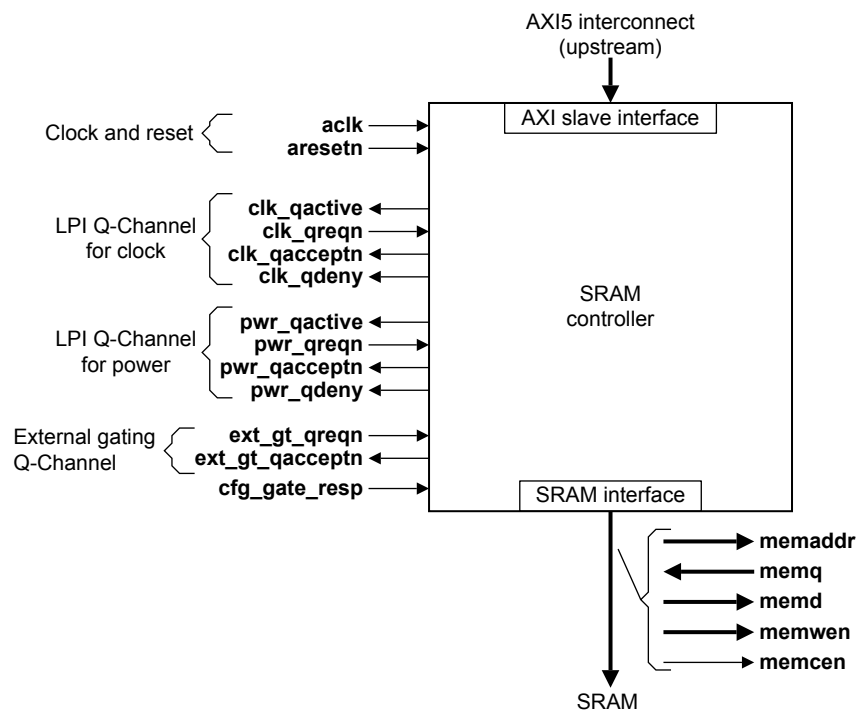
AXI5 interconnect (upstream)

AXI slave interface

Clock and reset

aclk
aresetn

LPI Q-Channel for clock

clk_qactive
clk_qreqn
clk_qacceptn
clk_qdeny

SRAM controller

LPI Q-Channel for power

pwr_qactive
pwr_qreqn
pwr_qacceptn
pwr_qdeny

External gating Q-Channel

ext_gt_qreqn
ext_gt_qacceptn
cfg_gate_resp

SRAM interface

memaddr
memq
memd
memwen
memcen

SRAM